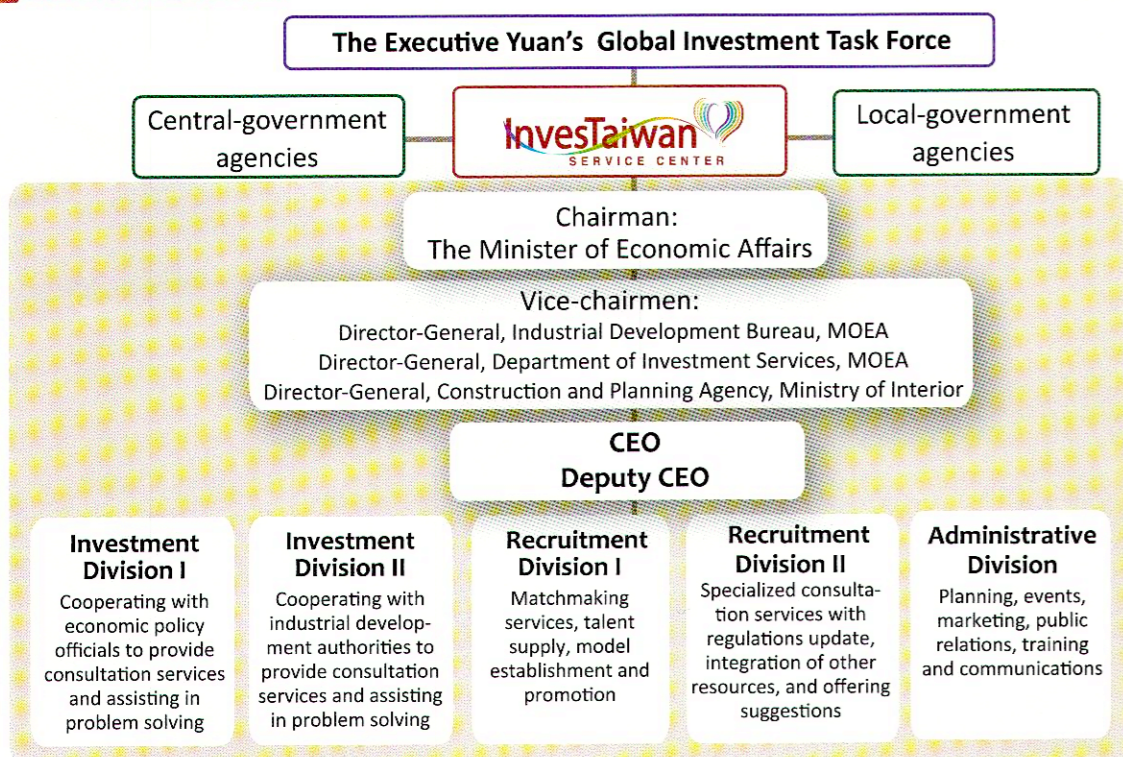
The Executive Yuan's Global Investment Task Force

Central-government agencies

InvesTaiwan
SERVICE CENTER

Local-government agencies

Chairman:
The Minister of Economic Affairs

Vice-chairmen:
Director-General, Industrial Development Bureau, MOEA
Director-General, Department of Investment Services, MOEA
Director-General, Construction and Planning Agency, Ministry of Interior

CEO
Deputy CEO

Investment Division I
Cooperating with economic policy officials to provide consultation services and assisting in problem solving

Investment Division II
Cooperating with industrial development authorities to provide consultation services and assisting in problem solving

Recruitment Division I
Matchmaking services, talent supply, model establishment and promotion

Recruitment Division II
Specialized consultation services with regulations update, integration of other resources, and offering suggestions

Administrative Division
Planning, events, marketing, public relations, training and communications